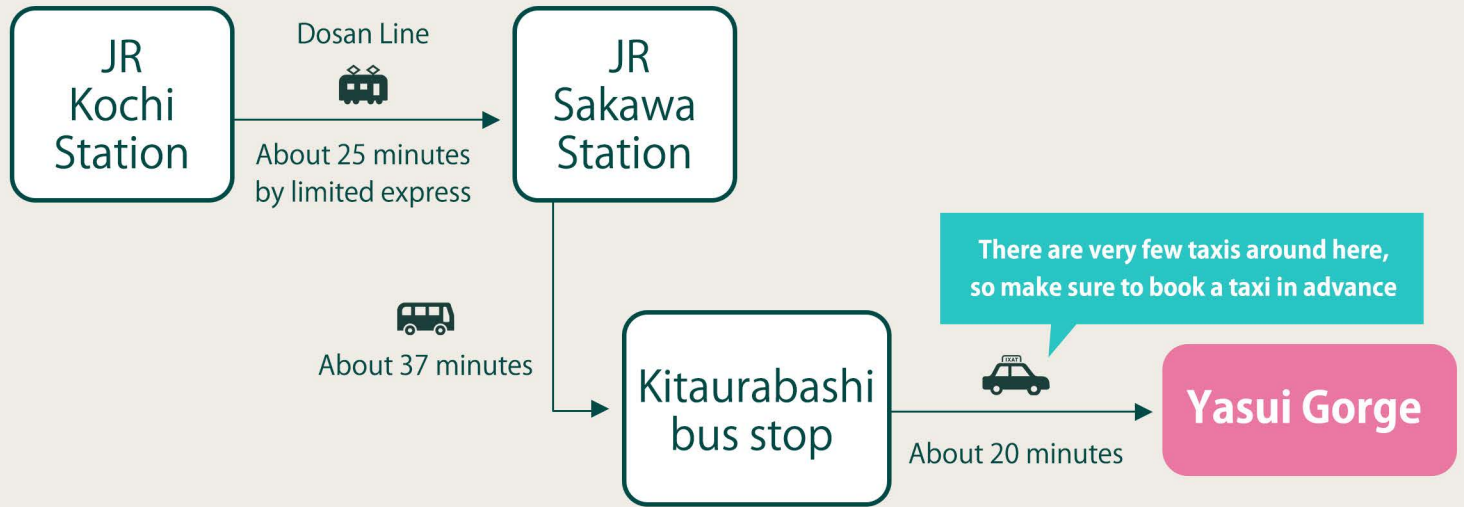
JR Kochi Station

Dosan Line

About 25 minutes by limited express

JR Sakawa Station

About 37 minutes

Kitaurabashi bus stop

There are very few taxis around here, so make sure to book a taxi in advance

TAXI

About 20 minutes

Yasui Gorge